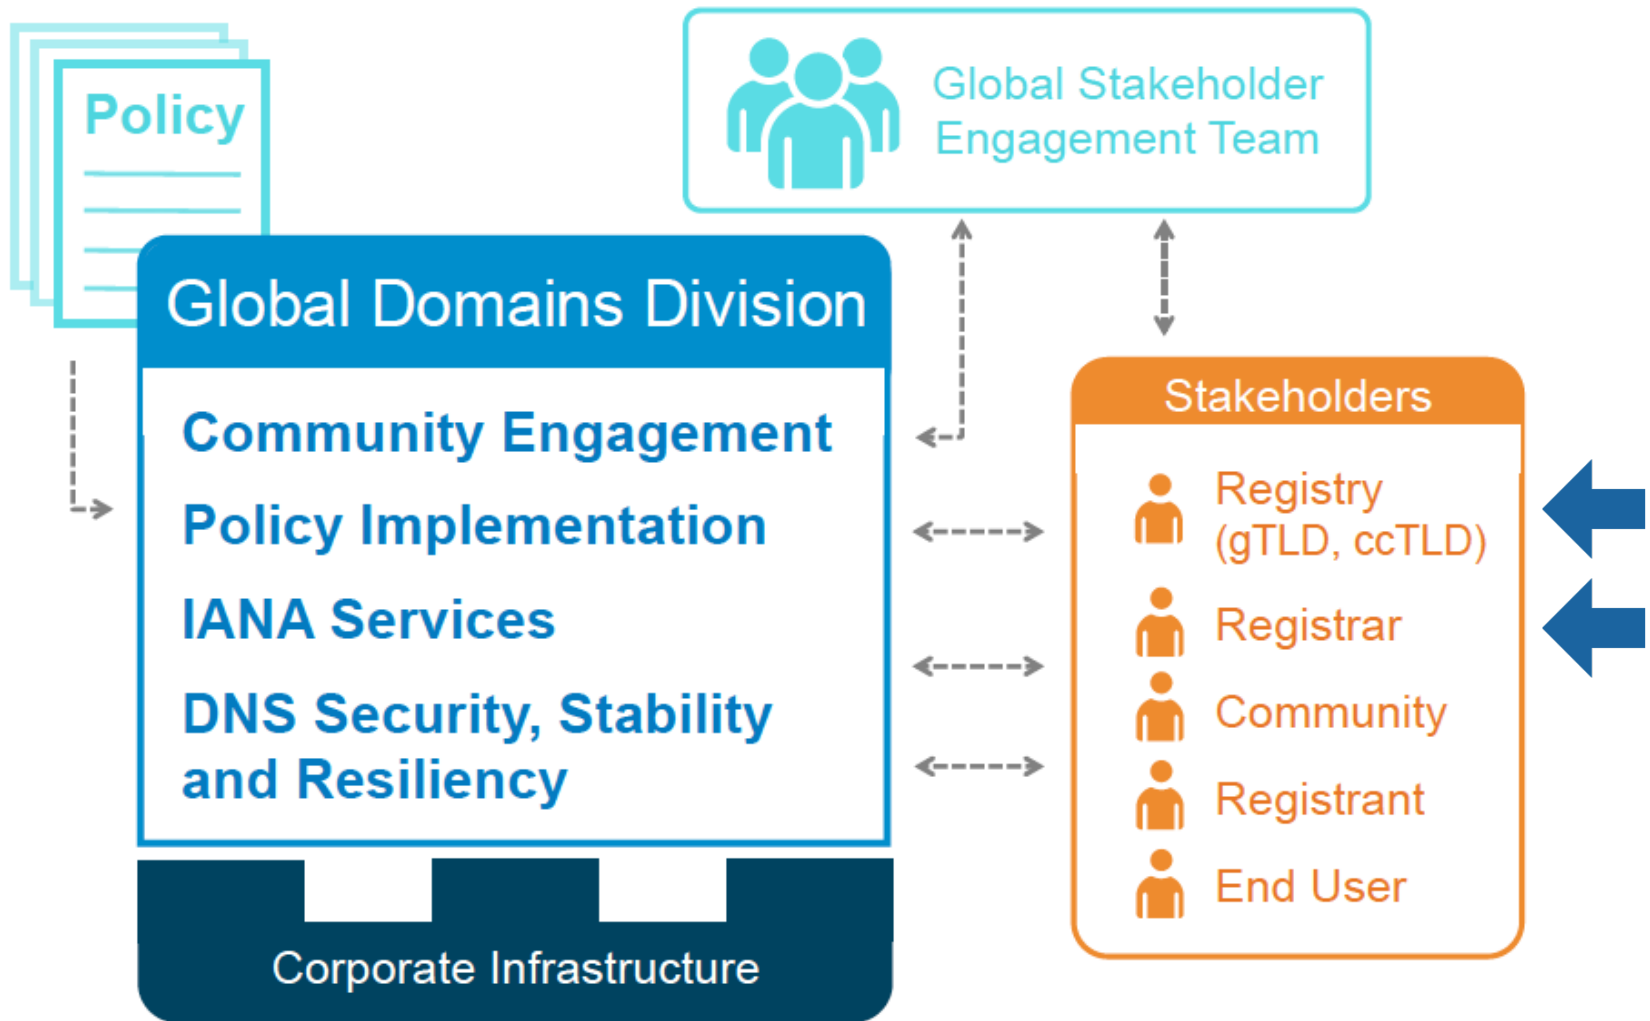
Policy

Global Stakeholder Engagement Team

Global Domains Division

Community Engagement

Policy Implementation

IANA Services

DNS Security, Stability and Resiliency

Corporate Infrastructure

Stakeholders

Registry (gTLD, ccTLD)

Registrar

Community

Registrant

End User